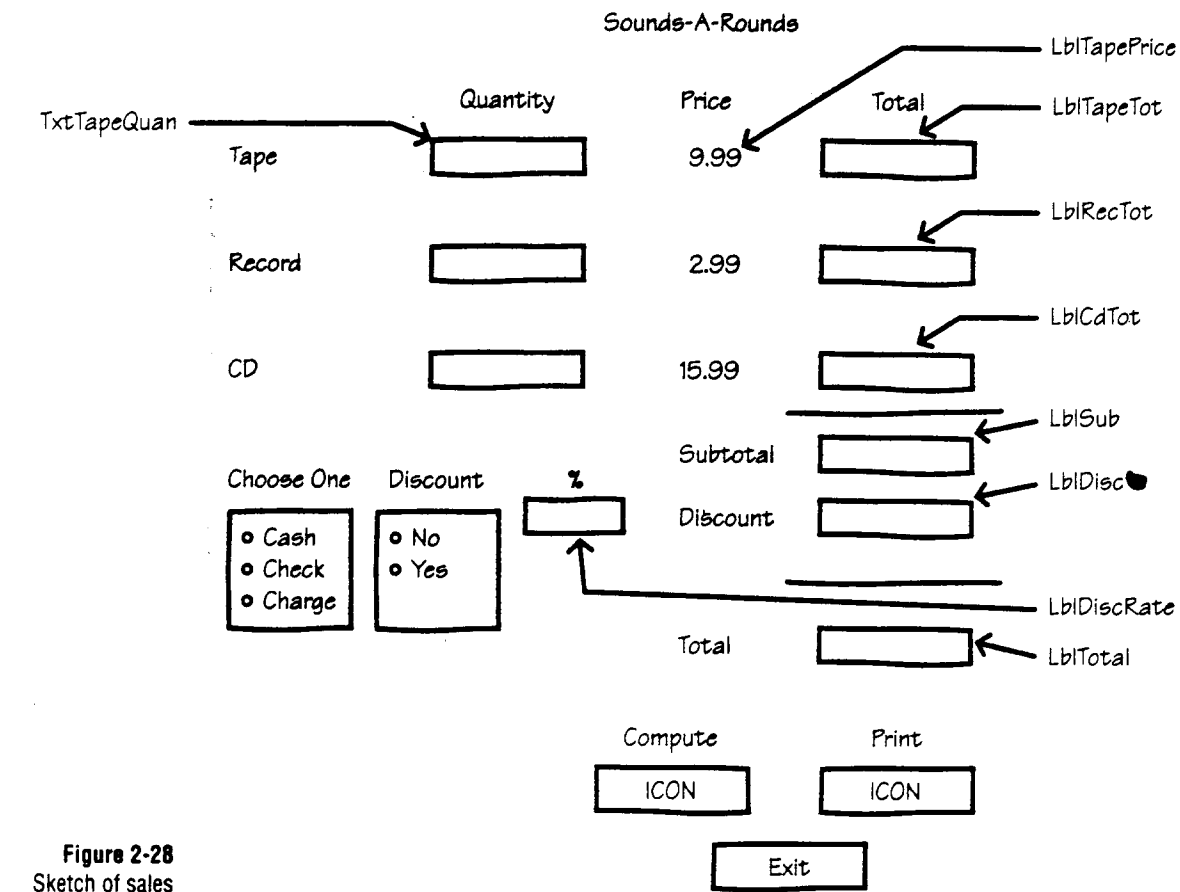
Sounds-A-Rounds

LblTapePrice

Quantity

Price

Total

LblTapeTot

TxtTapeQuan

Tape

9.99

LblRecTot

Record

2.99

LblCdTot

CD

15.99

LblSub

Subtotal

Choose One

Discount

%

LblDisc

Discount

o Cash
o Check
o Charge

o No
o Yes

LblDiscRate

Total

LblTotal

Compute

Print

ICON

ICON

Exit

Figure 2-28
Sketch of sales